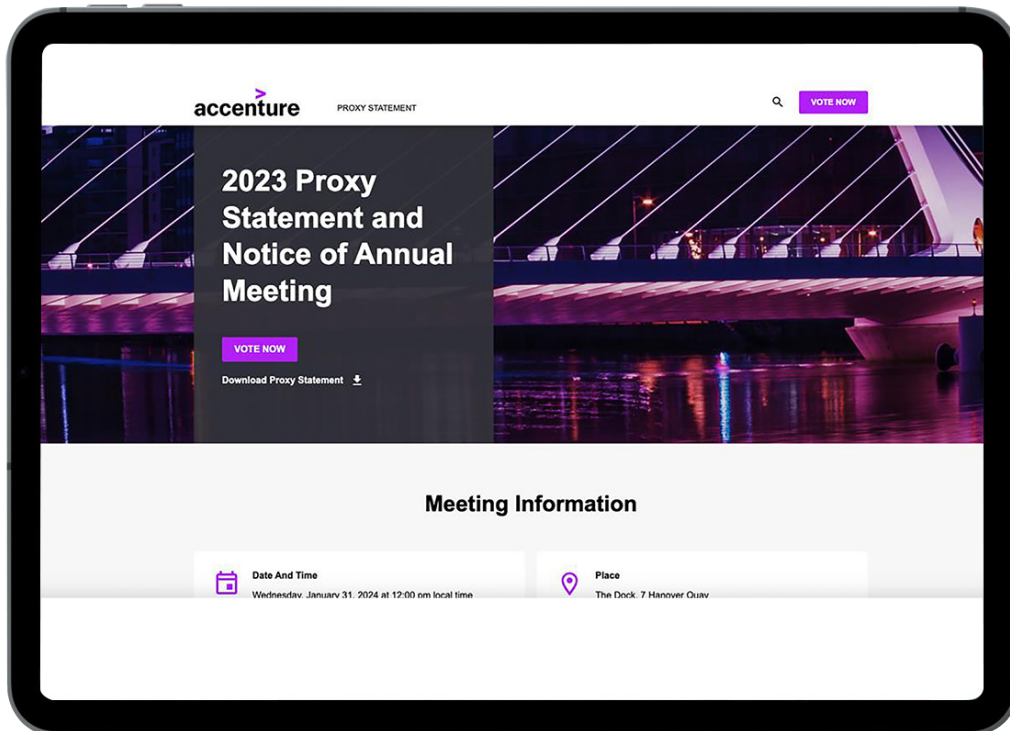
accenture

PROXY STATEMENT

VOTE NOW

2023 Proxy Statement and Notice of Annual Meeting

VOTE NOW

Download Proxy Statement

Meeting Information

Date And Time

Wednesday, January 31, 2024 at 12:00 pm local time

Place

The Dock, 7 Hanover Quay